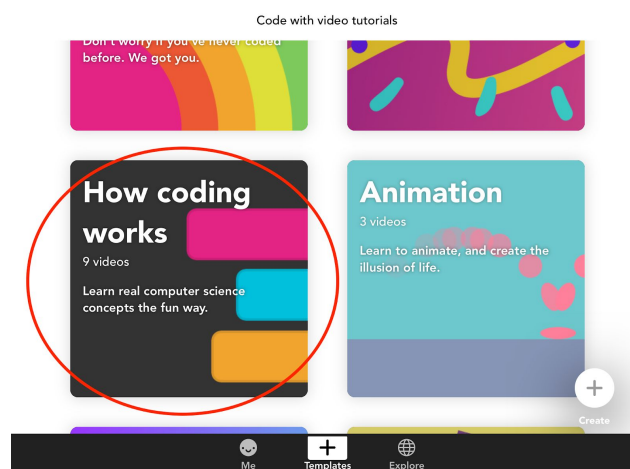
Code with video tutorials

Don't worry if you've never coded before. We got you.

How coding works

9 videos

Learn real computer science concepts the fun way.

Animation

3 videos

Learn to animate, and create the illusion of life.

Create

Me

Templates

Explore